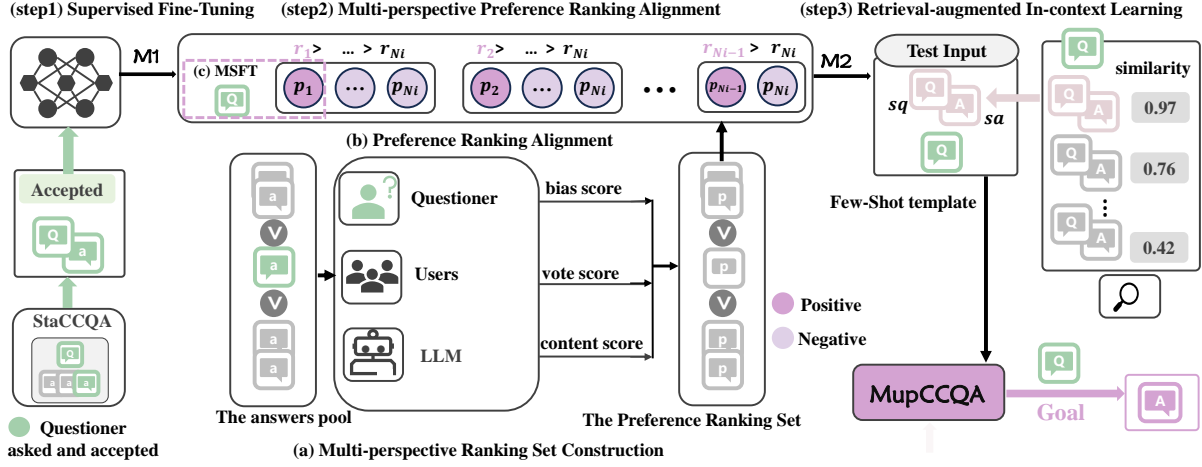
(step1) Supervised Fine-Tuning

(step2) Multi-perspective Preference Ranking Alignment

(step3) Retrieval-augmented In-context Learning

M1

(c) MSFT

Q

$r_1$ > ... > $r_{Ni}$

$p_1$ ... $p_{Ni}$

$r_2$ > ... > $r_{Ni}$

$p_2$ ... $p_{Ni}$

...

$r_{Ni-1}$ > $r_{Ni}$

$p_{Ni-1}$ $p_{Ni}$

M2

Test Input

sq

Q A

sa

Q

similarity

Q A 0.97

Q A 0.76

Q A 0.42

(b) Preference Ranking Alignment

Few-Shot template

Accepted

Q a

StaCCQA

Q a a a

a V a V a a

Questioner

Users

LLM

bias score

vote score

content score

p V p V p p

Positive

Negative

MupCCQA

Q

Goal

A

Questioner asked and accepted

The answers pool

(a) Multi-perspective Ranking Set Construction

The Preference Ranking Set